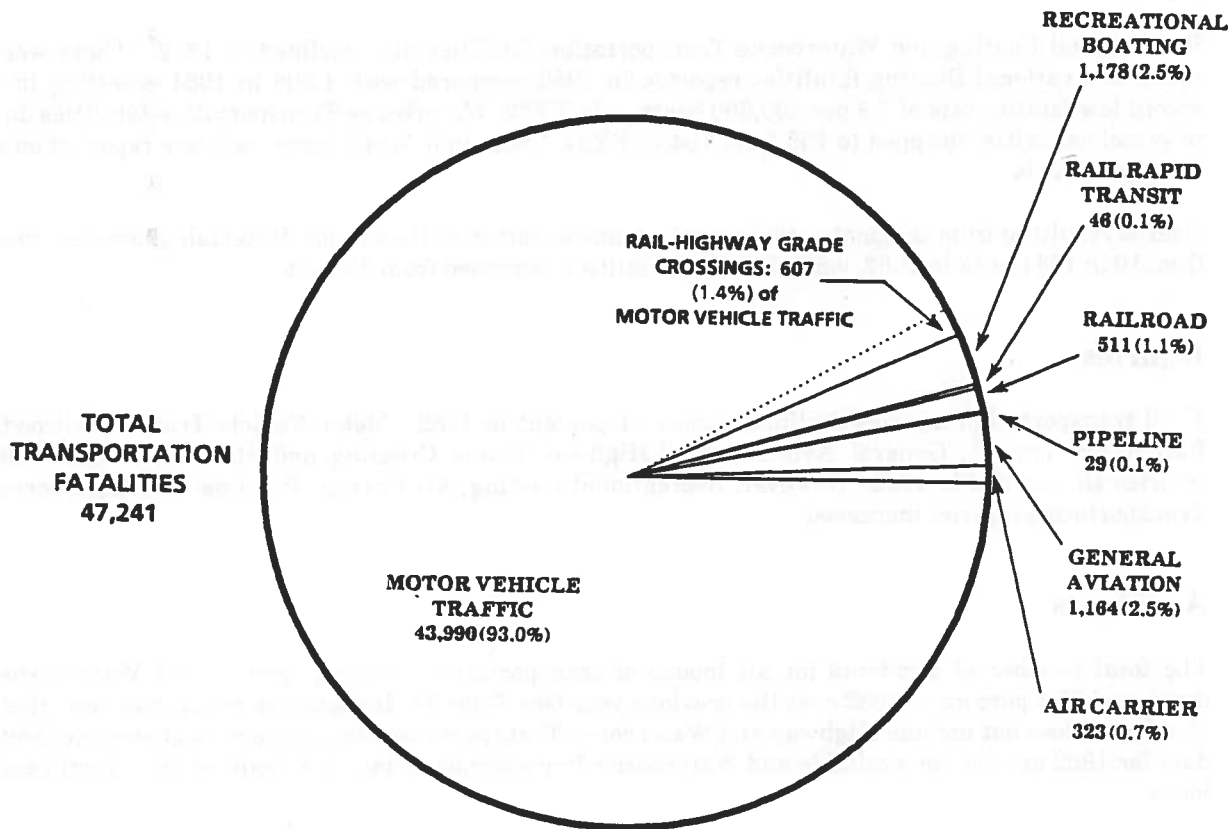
RECREATIONAL BOATING 1,178 (2.5%)

RAIL RAPID TRANSIT 46 (0.1%)

RAIL-HIGHWAY GRADE CROSSINGS: 607 (1.4%) of MOTOR VEHICLE TRAFFIC

RAILROAD 511 (1.1%)

TOTAL TRANSPORTATION FATALITIES 47,241

PIPELINE 29 (0.1%)

GENERAL AVIATION 1,164 (2.5%)

MOTOR VEHICLE TRAFFIC 43,990 (93.0%)

AIR CARRIER 323 (0.7%)